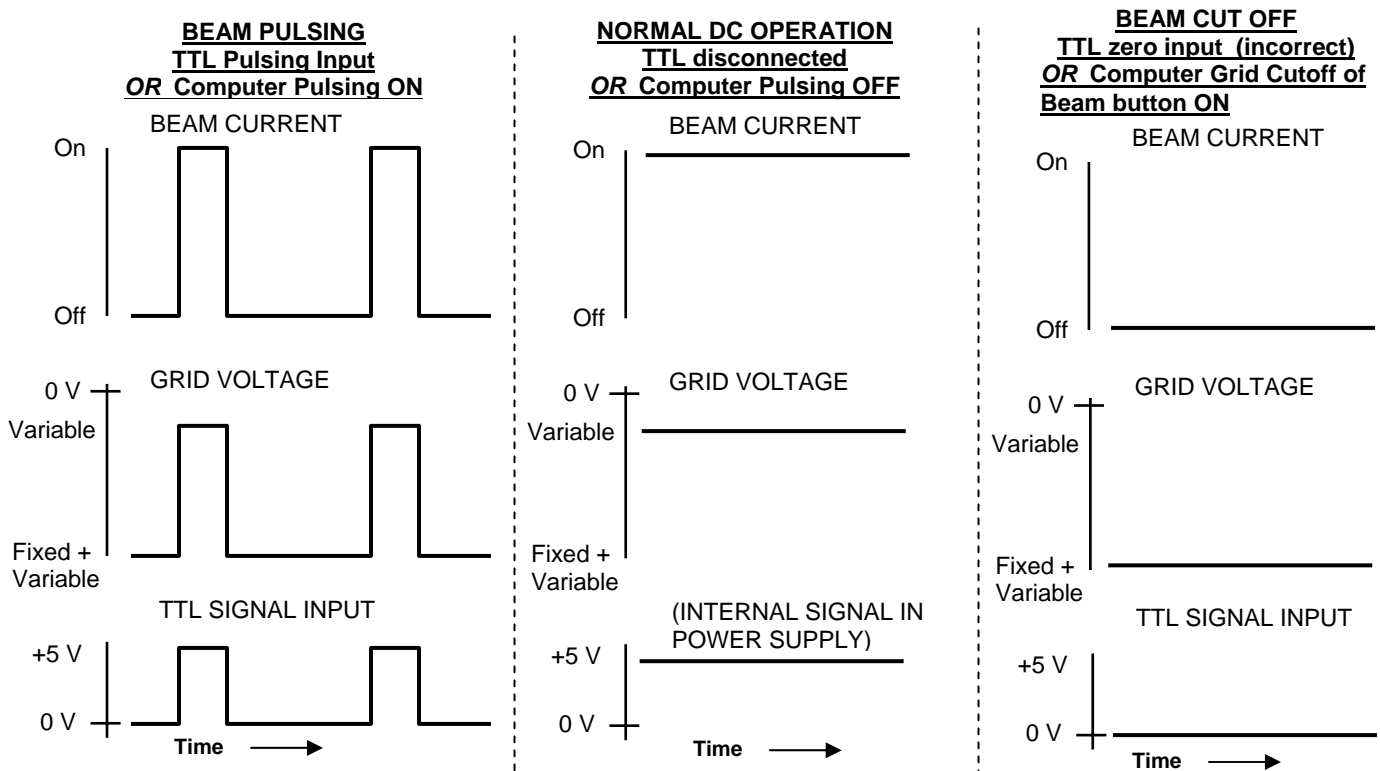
BEAM PULSING
TTL Pulsing Input
*OR* Computer Pulsing ON

BEAM CURRENT
On
Off

GRID VOLTAGE
0 V
Variable
Fixed + Variable

TTL SIGNAL INPUT
+5 V
0 V
Time

NORMAL DC OPERATION
TTL disconnected
*OR* Computer Pulsing OFF

BEAM CURRENT
On
Off

GRID VOLTAGE
0 V
Variable
Fixed + Variable

(INTERNAL SIGNAL IN POWER SUPPLY)
+5 V
0 V
Time

BEAM CUT OFF
TTL zero input (incorrect)
*OR* Computer Grid Cutoff of Beam button ON

BEAM CURRENT
On
Off

GRID VOLTAGE
0 V
Variable
Fixed + Variable

TTL SIGNAL INPUT
+5 V
0 V
Time